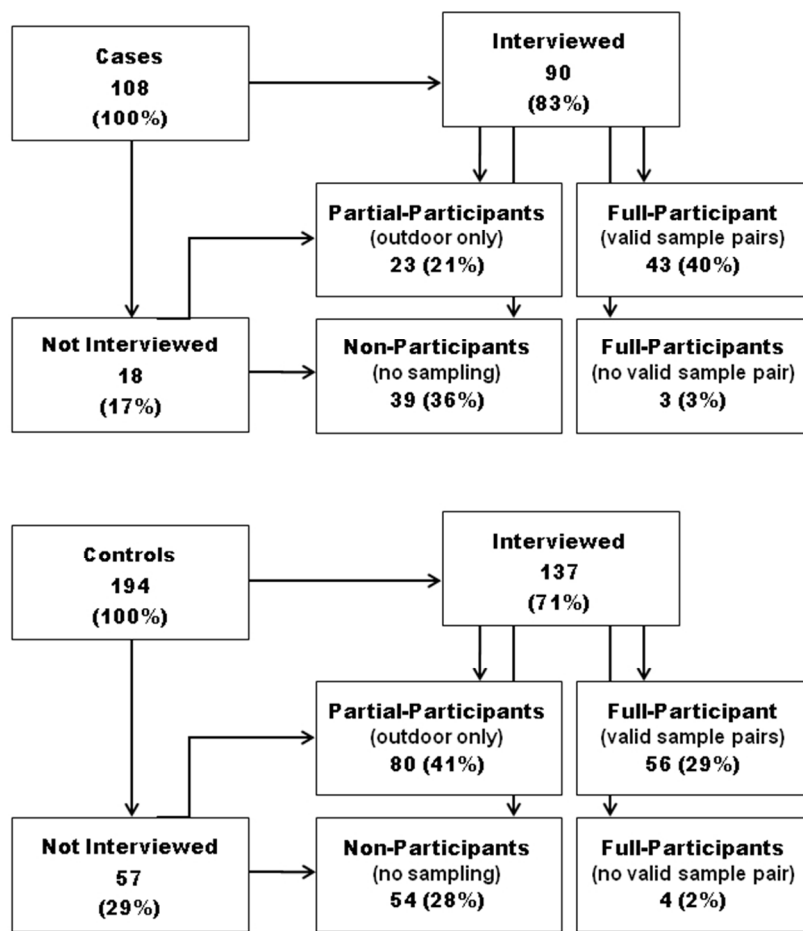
Cases
108
(100%)

Interviewed
90
(83%)

Partial-Participants
(outdoor only)
23 (21%)

Full-Participant
(valid sample pairs)
43 (40%)

Not Interviewed
18
(17%)

Non-Participants
(no sampling)
39 (36%)

Full-Participants
(no valid sample pair)
3 (3%)

Controls
194
(100%)

Interviewed
137
(71%)

Partial-Participants
(outdoor only)
80 (41%)

Full-Participant
(valid sample pairs)
56 (29%)

Not Interviewed
57
(29%)

Non-Participants
(no sampling)
54 (28%)

Full-Participants
(no valid sample pair)
4 (2%)